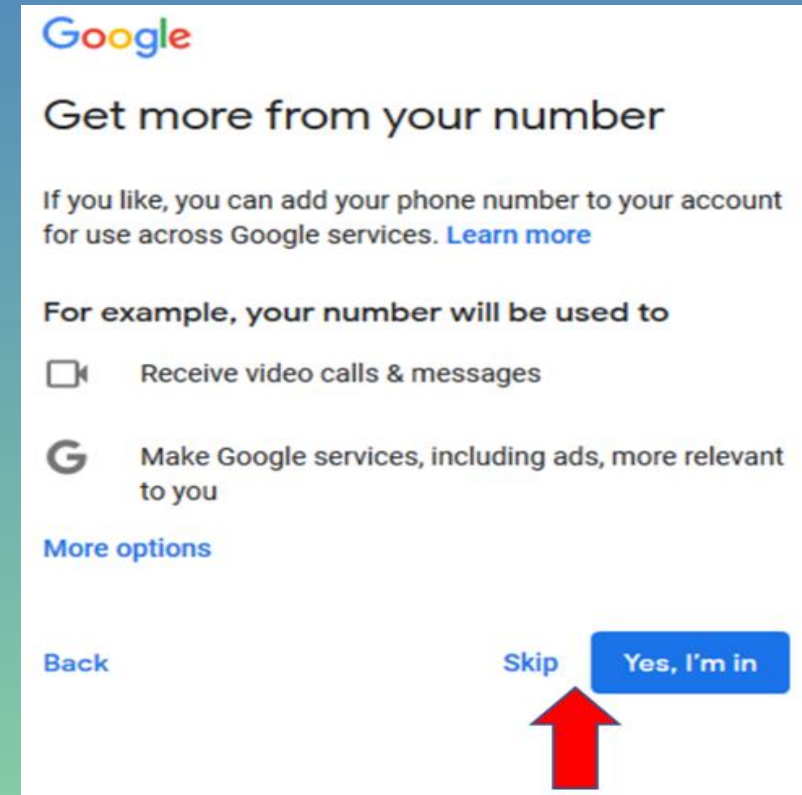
Google

Get more from your number

If you like, you can add your phone number to your account for use across Google services. Learn more

For example, your number will be used to

Receive video calls & messages

G

Make Google services, including ads, more relevant to you

More options

Back

Skip

Yes, I'm in